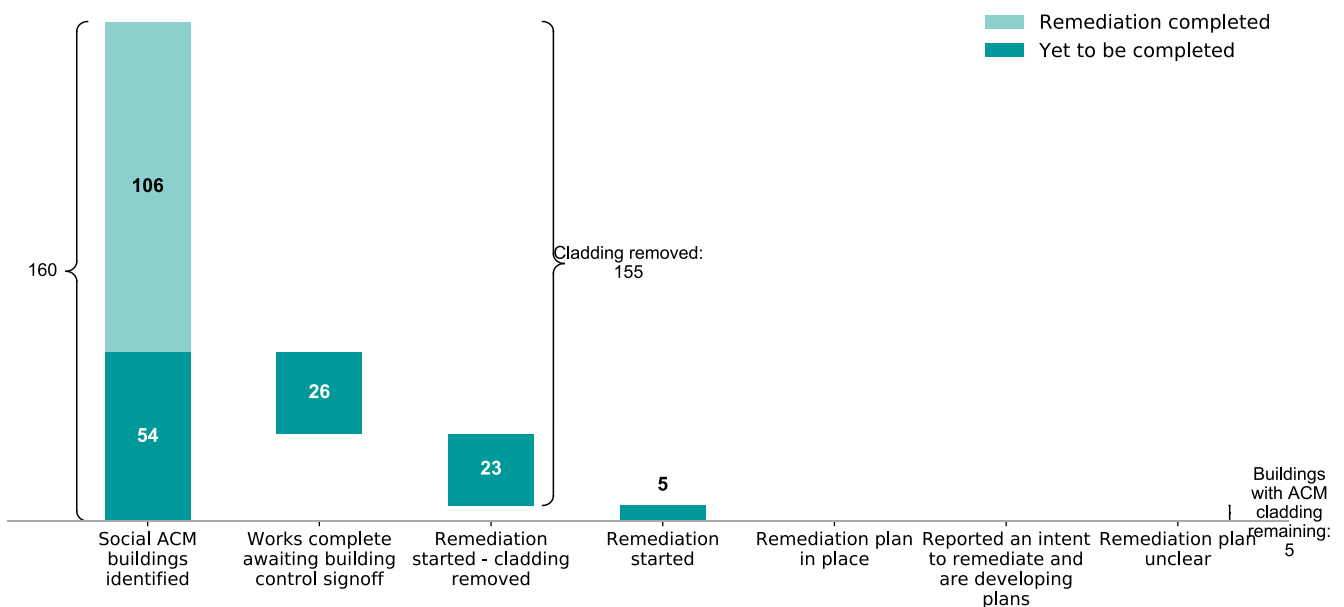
Remediation completed
Yet to be completed

160

106

54

26

23

5

Cladding removed: 155

Buildings with ACM cladding remaining: 5

Social ACM buildings identified
Works complete awaiting building control signoff
Remediation started - cladding removed
Remediation started
Remediation plan in place
Reported an intent to remediate and are developing plans
Remediation plan unclear